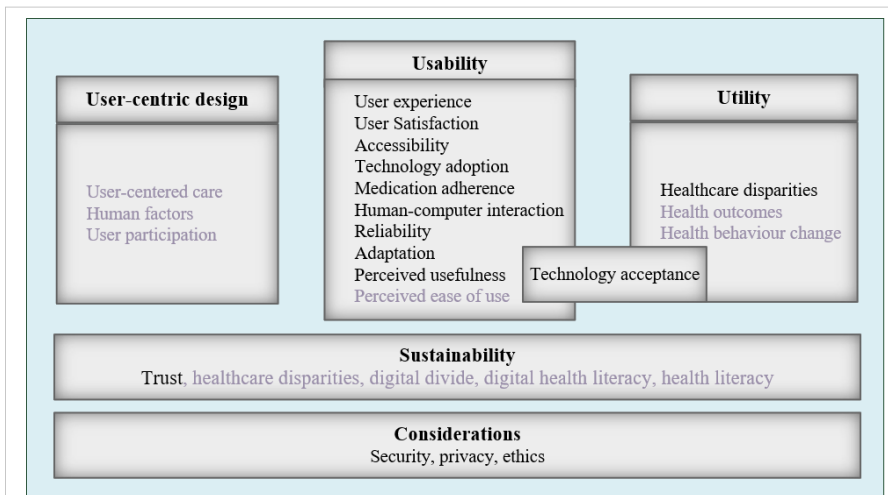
User-centric design

User-centered care
Human factors
User participation

Usability

User experience
User Satisfaction
Accessibility
Technology adoption
Medication adherence
Human-computer interaction
Reliability
Adaptation
Perceived usefulness
Perceived ease of use

Technology acceptance

Utility

Healthcare disparities
Health outcomes
Health behaviour change

Sustainability
Trust, healthcare disparities, digital divide, digital health literacy, health literacy

Considerations
Security, privacy, ethics